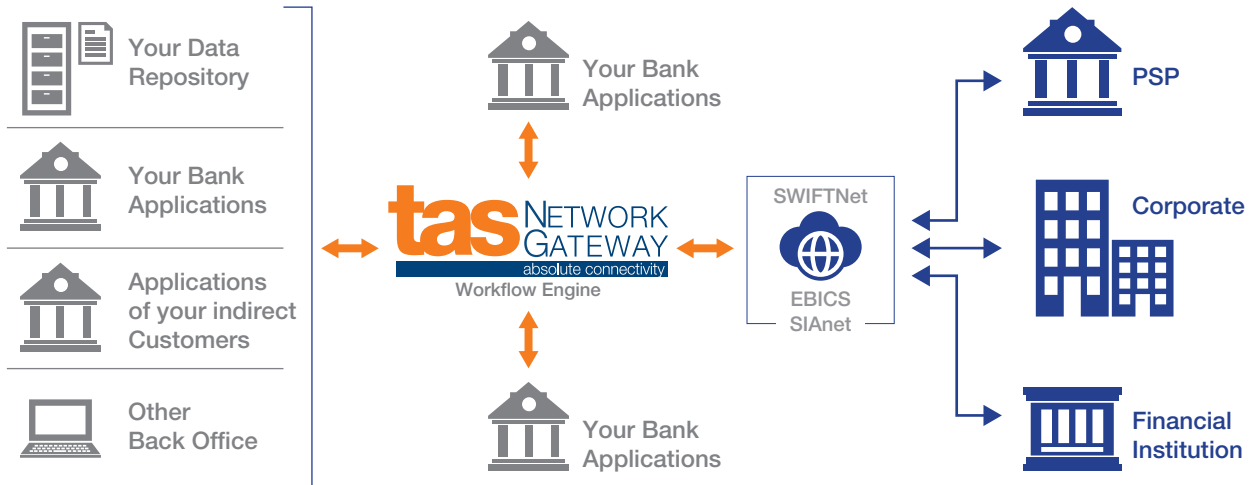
Your Data Repository

Your Bank Applications

Applications of your indirect Customers

Other Back Office

Your Bank Applications

tas NETWORK GATEWAY
absolute connectivity
Workflow Engine

Your Bank Applications

SWIFTNet
EBICS
SIAnet

PSP

Corporate

Financial Institution